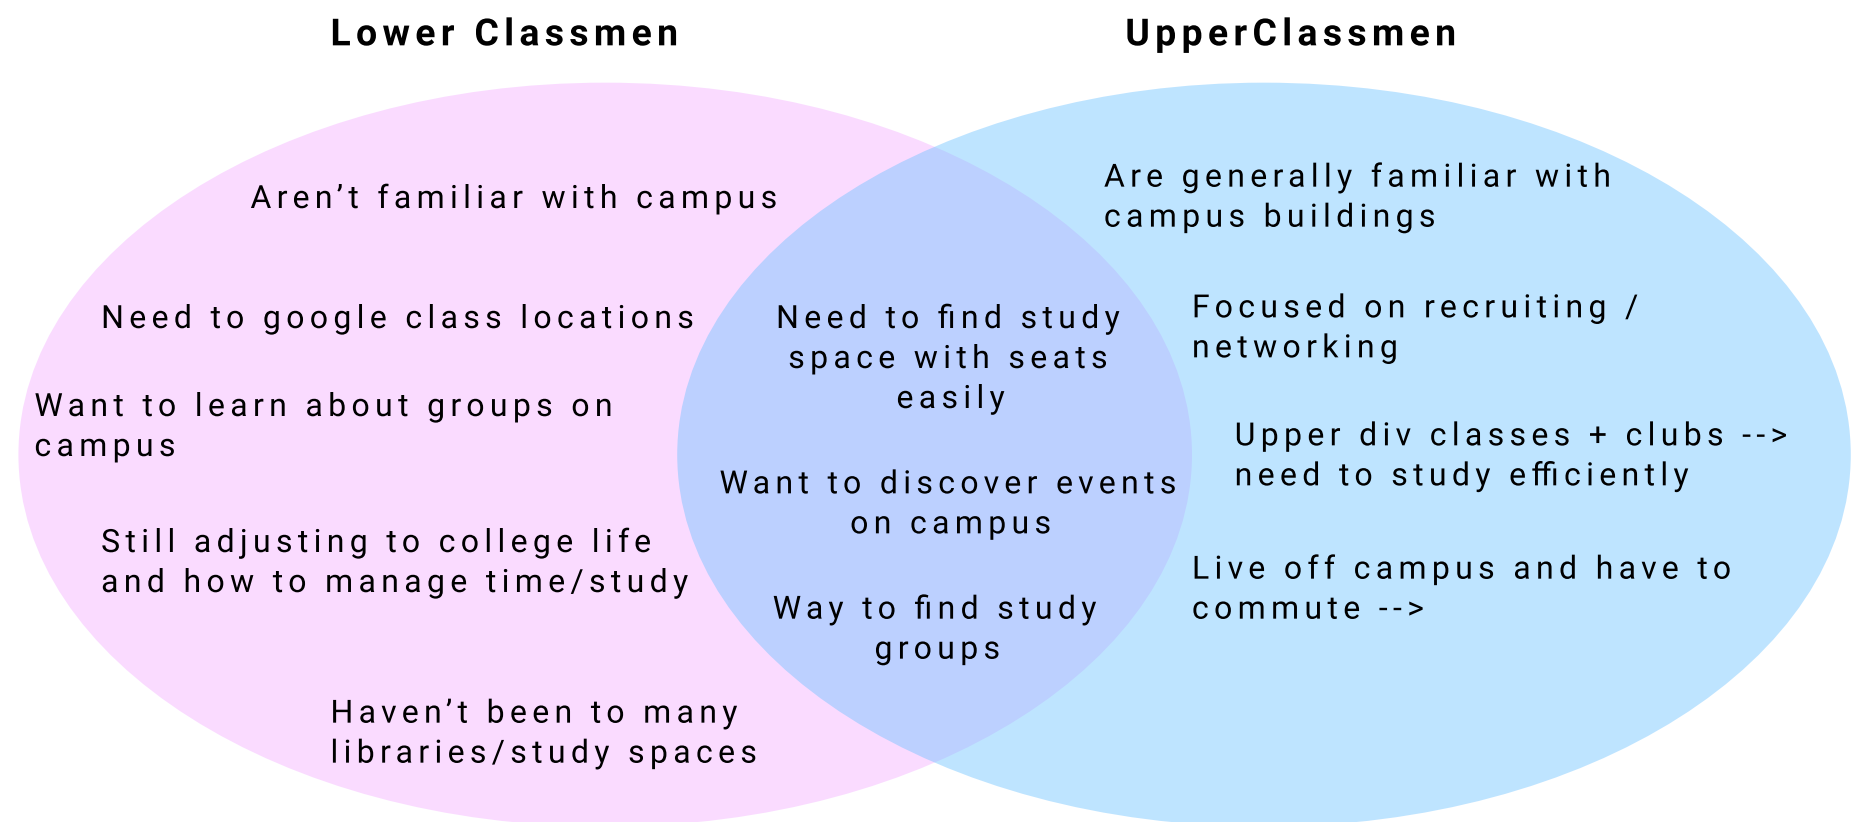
Lower Classmen

UpperClassmen

Aren’t familiar with campus

Need to google class locations

Want to learn about groups on campus

Still adjusting to college life and how to manage time/study

Haven’t been to many libraries/study spaces

Need to find study space with seats easily

Want to discover events on campus

Way to find study groups

Are generally familiar with campus buildings

Focused on recruiting / networking

Upper div classes + clubs --> need to study efficiently

Live off campus and have to commute -->